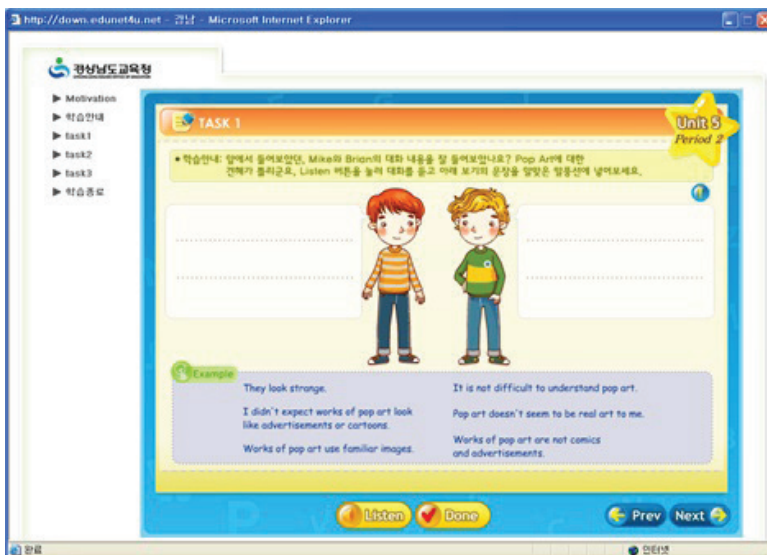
http://down.edunet4u.net - 경남 - Microsoft Internet Explorer

경상남도교육청

▶ Motivation
▶ 학습안내
▶ task1
▶ task2
▶ task3
▶ 학습종료

TASK 1

Unit 5
Period 2

• 학습안내: 앞에서 들어보았던, Mike와 Brian의 대화 내용을 잘 들어보았나요? Pop Art에 대한 견해가 틀리군요. Listen 버튼을 눌러 대화를 듣고 아래 보기의 문장을 알맞은 말풍선에 넣어보세요.

Example

They look strange.

I didn't expect works of pop art look like advertisements or cartoons.

Works of pop art use familiar images.

It is not difficult to understand pop art.

Pop art doesn't seem to be real art to me.

Works of pop art are not comics and advertisements.

Listen

Done

Prev

Next

완료

인터넷